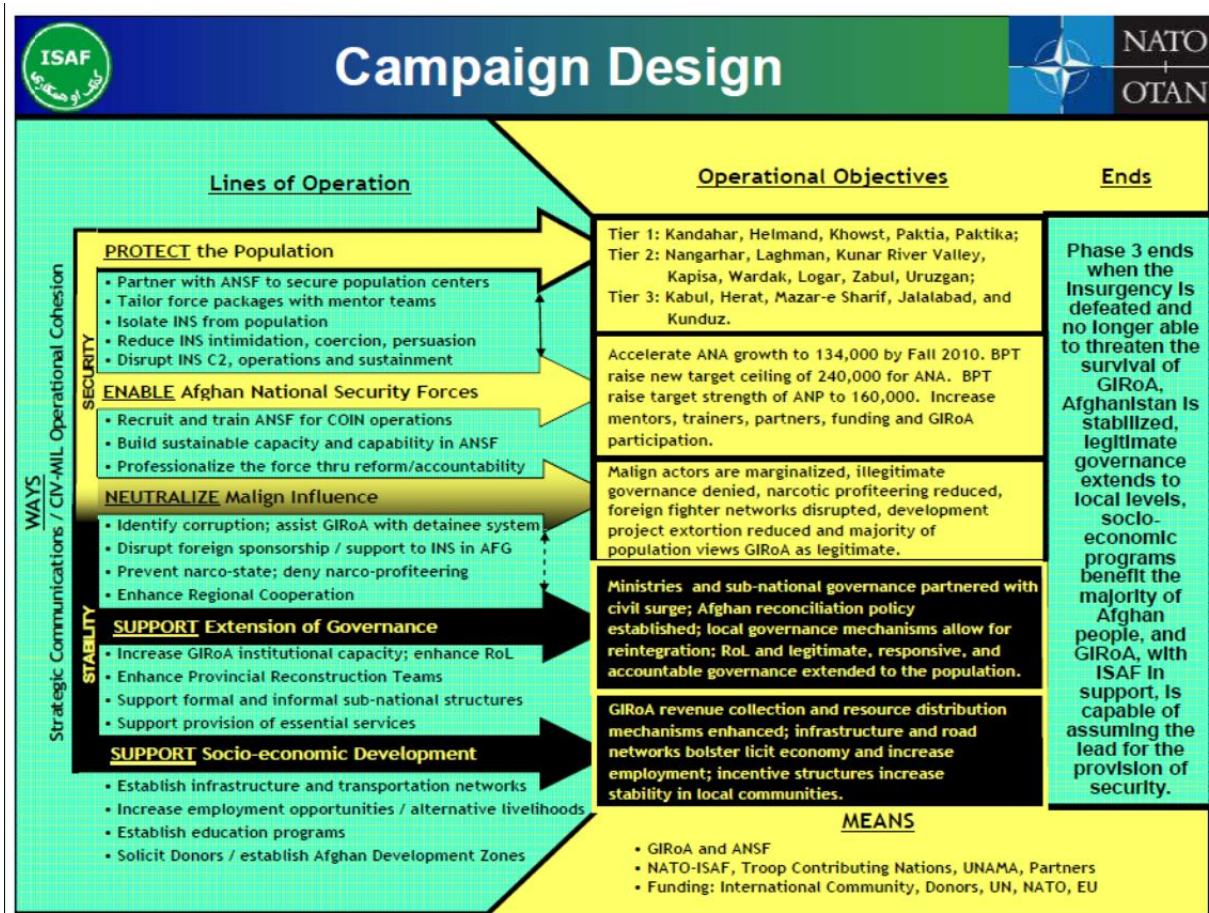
ISAF

کمک و همکاری

Campaign Design

NATO
OTAN

Lines of Operation

Operational Objectives

Ends

WAYS
Strategic Communications / CIV-MIL Operational Cohesion

SECURITY

STABILITY

PROTECT the Population
• Partner with ANSF to secure population centers
• Tailor force packages with mentor teams
• Isolate INS from population
• Reduce INS intimidation, coercion, persuasion
• Disrupt INS C2, operations and sustainment

ENABLE Afghan National Security Forces
• Recruit and train ANSF for COIN operations
• Build sustainable capacity and capability in ANSF
• Professionalize the force thru reform/accountability

NEUTRALIZE Malign Influence
• Identify corruption; assist GIRoA with detainee system
• Disrupt foreign sponsorship / support to INS in AFG
• Prevent narco-state; deny narco-profiteering
• Enhance Regional Cooperation

SUPPORT Extension of Governance
• Increase GIRoA institutional capacity; enhance RoL
• Enhance Provincial Reconstruction Teams
• Support formal and informal sub-national structures
• Support provision of essential services

SUPPORT Socio-economic Development
• Establish infrastructure and transportation networks
• Increase employment opportunities / alternative livelihoods
• Establish education programs
• Solicit Donors / establish Afghan Development Zones

Tier 1: Kandahar, Helmand, Khowst, Paktia, Paktika;
Tier 2: Nangarhar, Laghman, Kunar River Valley, Kapisa, Wardak, Logar, Zabul, Uruzgan;
Tier 3: Kabul, Herat, Mazar-e Sharif, Jalalabad, and Kunduz.

Accelerate ANA growth to 134,000 by Fall 2010. BPT raise new target ceiling of 240,000 for ANA. BPT raise target strength of ANP to 160,000. Increase mentors, trainers, partners, funding and GIRoA participation.

Malign actors are marginalized, illegitimate governance denied, narcotic profiteering reduced, foreign fighter networks disrupted, development project extortion reduced and majority of population views GIRoA as legitimate.

Ministries and sub-national governance partnered with civil surge; Afghan reconciliation policy established; local governance mechanisms allow for reintegration; RoL and legitimate, responsive, and accountable governance extended to the population.

GIRoA revenue collection and resource distribution mechanisms enhanced; infrastructure and road networks bolster licit economy and increase employment; incentive structures increase stability in local communities.

Phase 3 ends when the Insurgency is defeated and no longer able to threaten the survival of GIRoA, Afghanistan is stabilized, legitimate governance extends to local levels, socio-economic programs benefit the majority of Afghan people, and GIRoA, with ISAF in support, is capable of assuming the lead for the provision of security.

MEANS
• GIRoA and ANSF
• NATO-ISAF, Troop Contributing Nations, UNAMA, Partners
• Funding: International Community, Donors, UN, NATO, EU